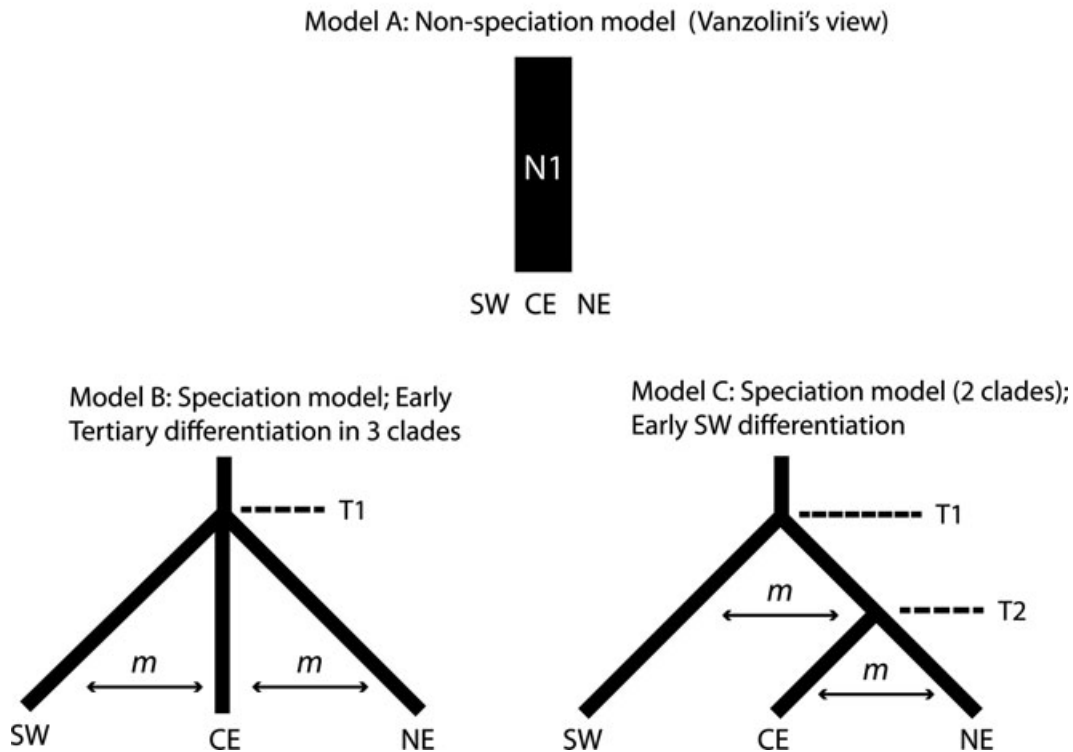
Model A: Non-speciation model (Vanzolini's view)

N1

SW CE NE

Model B: Speciation model; Early Tertiary differentiation in 3 clades

T1

$m$ $m$

SW CE NE

Model C: Speciation model (2 clades); Early SW differentiation

T1

$m$

T2

$m$

SW CE NE